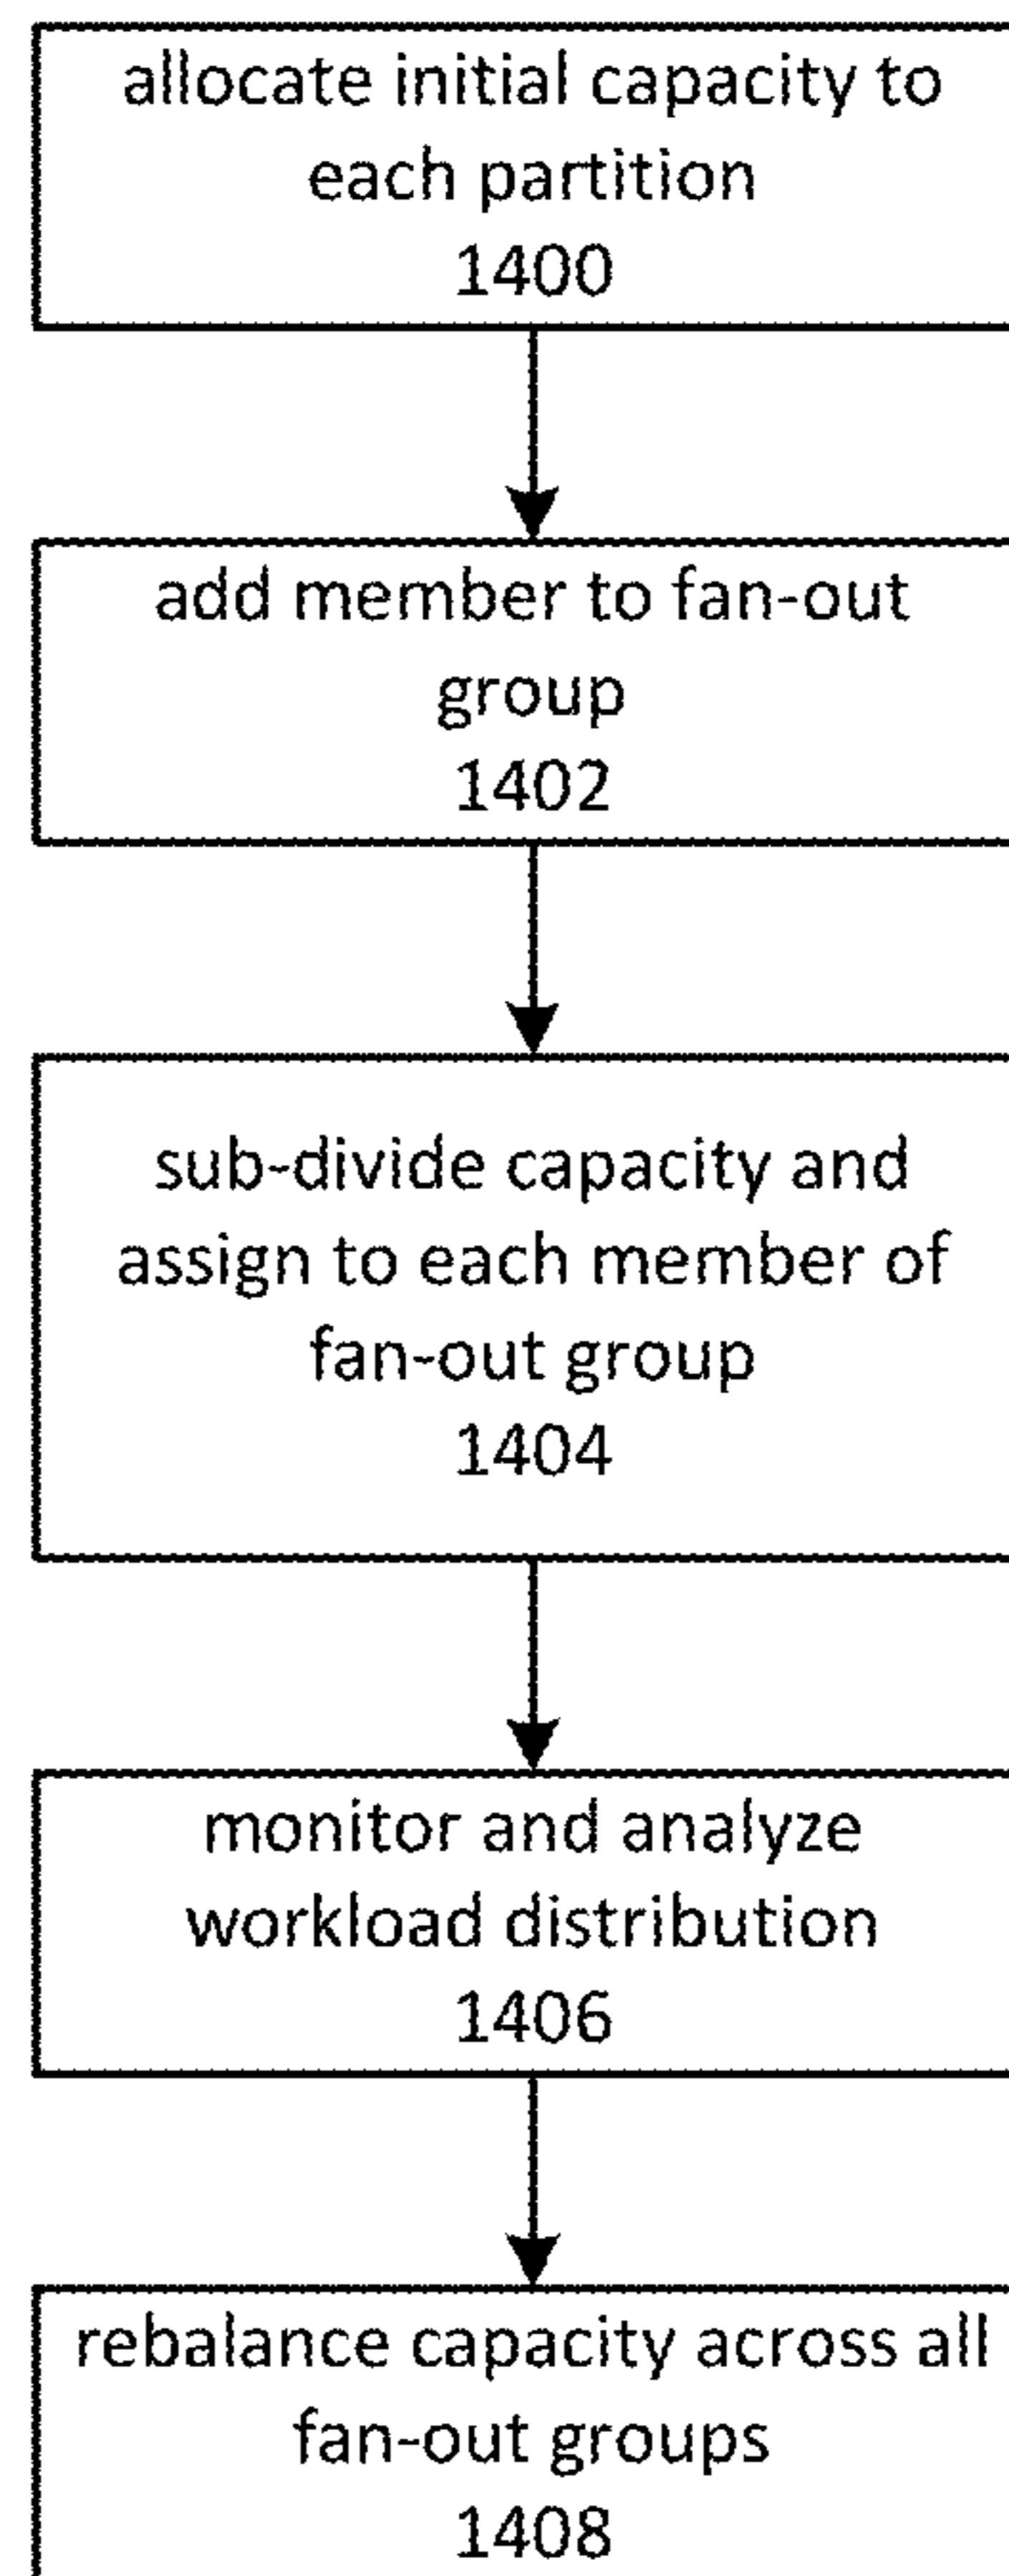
allocate initial capacity to each partition
1400

add member to fan-out group
1402

sub-divide capacity and assign to each member of fan-out group
1404

monitor and analyze workload distribution
1406

rebalance capacity across all fan-out groups
1408